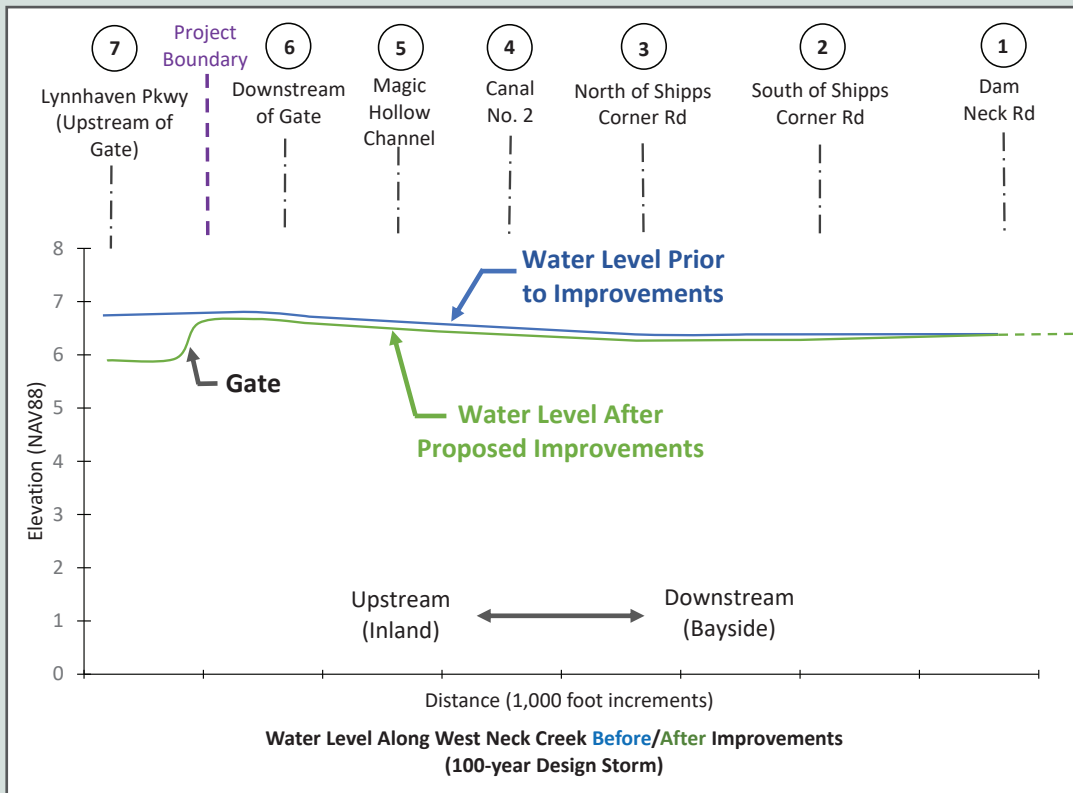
7 Lynnhaven Pkwy (Upstream of Gate)

Project Boundary

6 Downstream of Gate

5 Magic Hollow Channel

4 Canal No. 2

3 North of Shipps Corner Rd

2 South of Shipps Corner Rd

1 Dam Neck Rd

8
7
6
5
4
3
2
1
0

Elevation (NAV88)

Water Level Prior to Improvements

Gate

Water Level After Proposed Improvements

Upstream (Inland)

Downstream (Bayside)

Distance (1,000 foot increments)

Water Level Along West Neck Creek Before/After Improvements (100-year Design Storm)